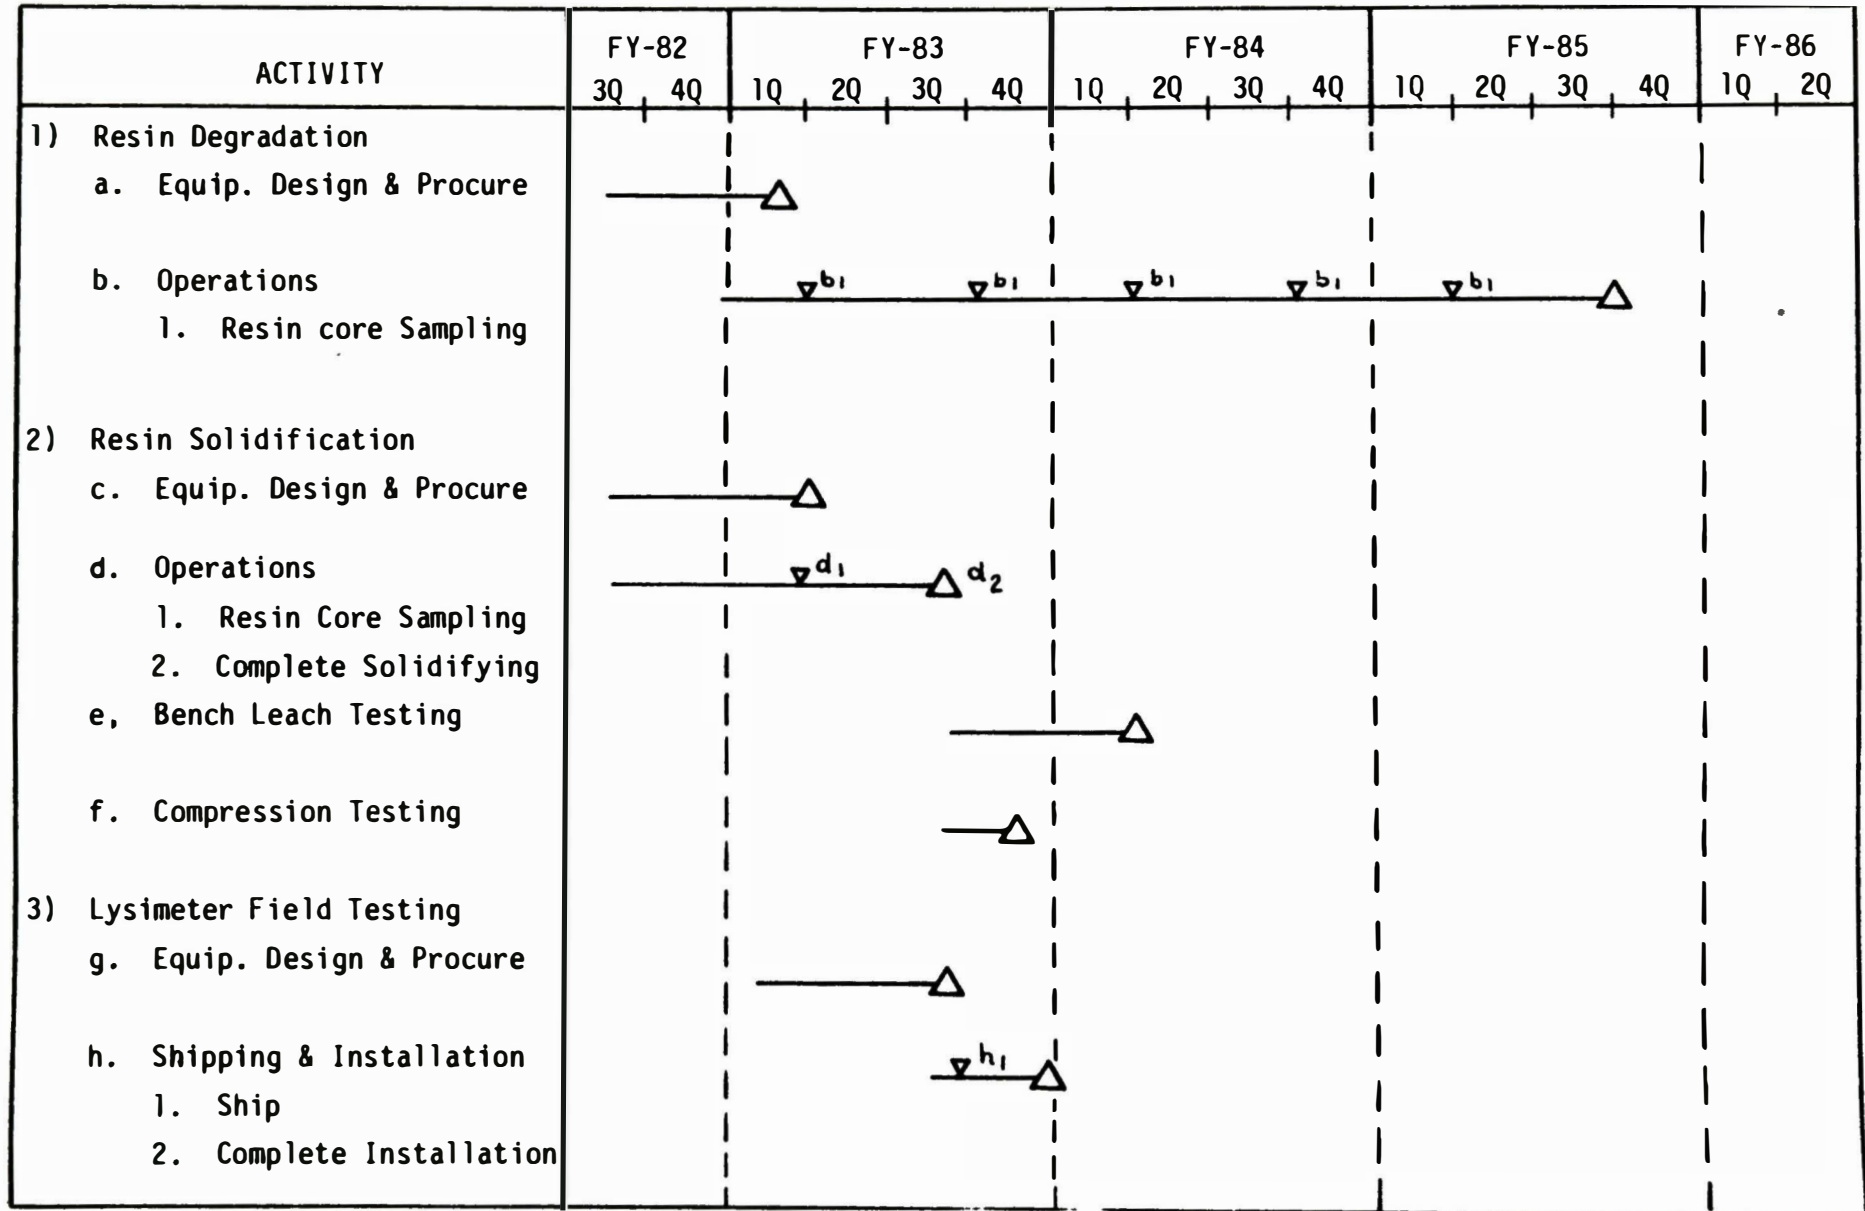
| ACTIVITY | FY-82 3Q 4Q | FY-83 1Q 2Q 3Q 4Q | FY-84 1Q 2Q 3Q 4Q | FY-85 1Q 2Q 3Q 4Q | FY-86 1Q 2Q |
|---|---|---|---|---|---|
| 1) Resin Degradation | | | | | |
| a. Equip. Design & Procure | | | | | |
| b. Operations | | $b_1$ $b_1$ | $b_1$ $b_1$ | $b_1$ | |
| 1. Resin core Sampling | | | | | |
| 2) Resin Solidification | | | | | |
| c. Equip. Design & Procure | | | | | |
| d. Operations | | $d_1$ $d_2$ | | | |
| 1. Resin Core Sampling | | | | | |
| 2. Complete Solidifying | | | | | |
| e, Bench Leach Testing | | | | | |
| f. Compression Testing | | | | | |
| 3) Lysimeter Field Testing | | | | | |
| g. Equip. Design & Procure | | | | | |
| h. Shipping & Installation | | $h_1$ | | | |
| 1. Ship | | | | | |
| 2. Complete Installation | | | | | |